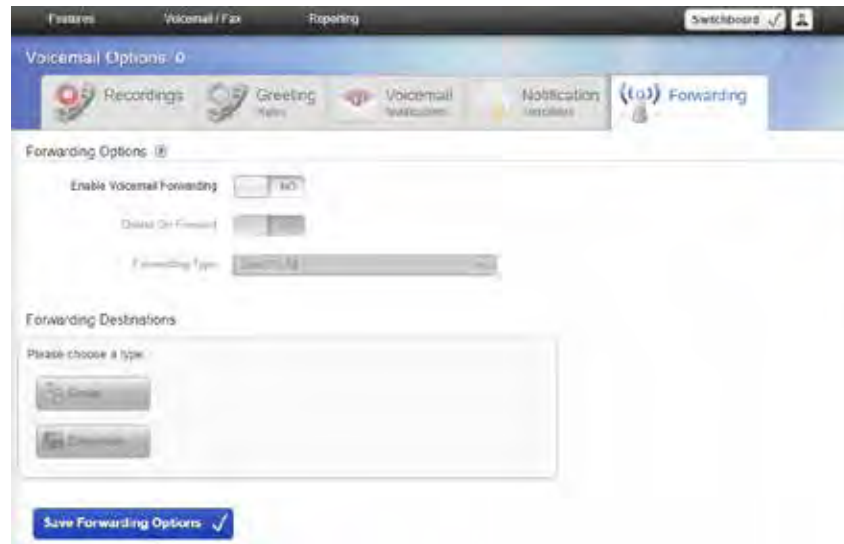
Features Voicemail / Fax Reporting Switchboard

Voicemail Options 0

Recordings Greeting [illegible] Voicemail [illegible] Notification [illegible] Forwarding

Forwarding Options

Enable Voicemail Forwarding NO

Delete On Forward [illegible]

Forwarding Type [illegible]

Forwarding Destinations

Please choose a type:

Email

Extension

Save Forwarding Options